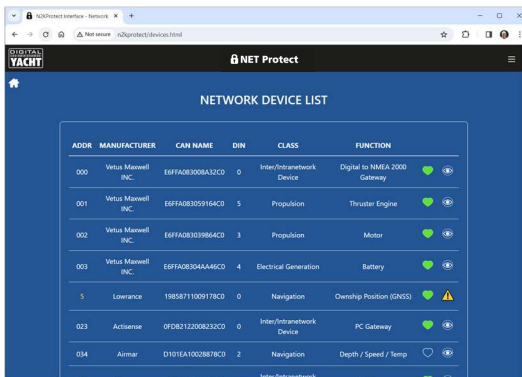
N2KProtect Interface - Network ×  +

Not secure  n2kprotect/devices.html

DIGITAL YACHT

NET Protect

NETWORK DEVICE LIST

| ADDR | MANUFACTURER | CAN NAME | DIN | CLASS | FUNCTION |
|---|---|---|---|---|---|
| 000 | Vetus Maxwell INC. | E6FFA083008A32C0 | 0 | Inter/Intranetwork Device | Digital to NMEA 2000 Gateway |
| 001 | Vetus Maxwell INC. | E6FFA083059164C0 | 5 | Propulsion | Thruster Engine |
| 002 | Vetus Maxwell INC. | E6FFA083039864C0 | 3 | Propulsion | Motor |
| 003 | Vetus Maxwell INC. | E6FFA083044A46C0 | 4 | Electrical Generation | Battery |
| 5 | Lowrance | 19858711009178C0 | 0 | Navigation | Ownship Position (GNSS) |
| 023 | Actisense | 0FDB2122008232C0 | 0 | Inter/Intranetwork Device | PC Gateway |
| 034 | Airmar | D101EA10028878C0 | 2 | Navigation | Depth / Speed / Temp |
| | | | | Inter/Intranetwork | |